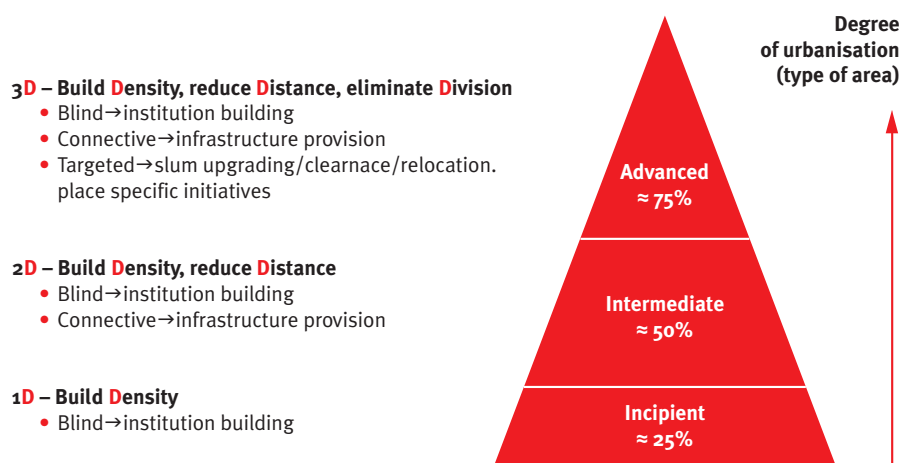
3D – Build Density, reduce Distance, eliminate Division
• Blind→institution building
• Connective→infrastructure provision
• Targeted→slum upgrading/clearnace/relocation. place specific initiatives

2D – Build Density, reduce Distance
• Blind→institution building
• Connective→infrastructure provision

1D – Build Density
• Blind→institution building

Degree of urbanisation (type of area)

Advanced ≈ 75%

Intermediate ≈ 50%

Incipient ≈ 25%